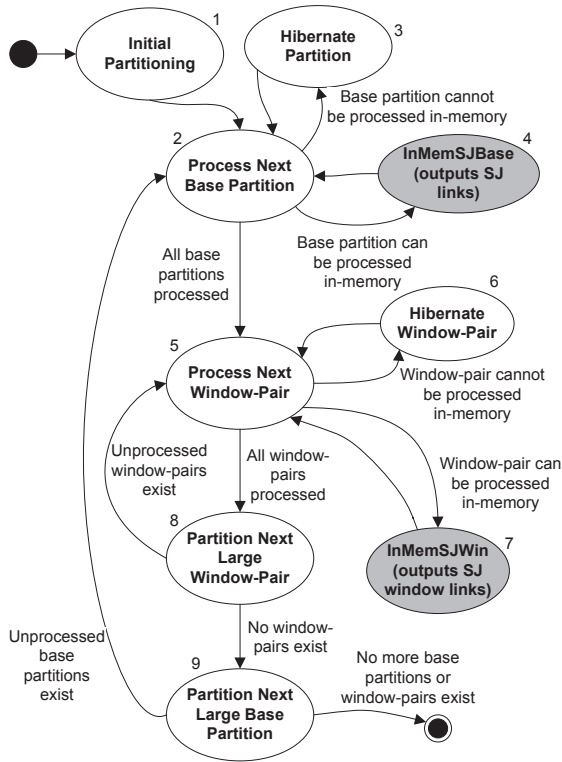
1
Initial Partitioning

3
Hibernate Partition

Base partition cannot be processed in-memory

2
Process Next Base Partition

4
InMemSJBase (outputs SJ links)

Base partition can be processed in-memory

All base partitions processed

6
Hibernate Window-Pair

5
Process Next Window-Pair

Window-pair cannot be processed in-memory

Unprocessed window-pairs exist

All window-pairs processed

Window-pair can be processed in-memory

8
Partition Next Large Window-Pair

7
InMemSJWin (outputs SJ window links)

Unprocessed base partitions exist

No window-pairs exist

9
Partition Next Large Base Partition

No more base partitions or window-pairs exist